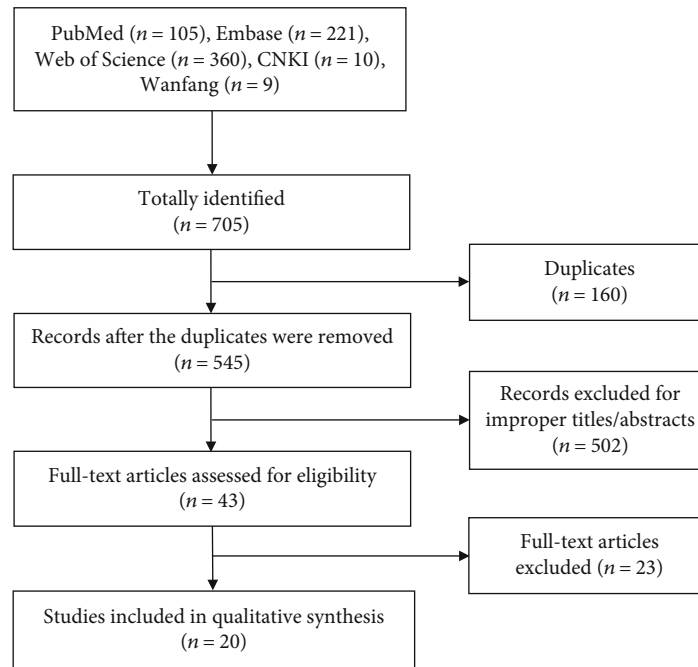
PubMed ($n = 105$), Embase ($n = 221$), Web of Science ($n = 360$), CNKI ($n = 10$), Wanfang ($n = 9$)

Totally identified ($n = 705$)

Duplicates ($n = 160$)

Records after the duplicates were removed ($n = 545$)

Records excluded for improper titles/abstracts ($n = 502$)

Full-text articles assessed for eligibility ($n = 43$)

Full-text articles excluded ($n = 23$)

Studies included in qualitative synthesis ($n = 20$)